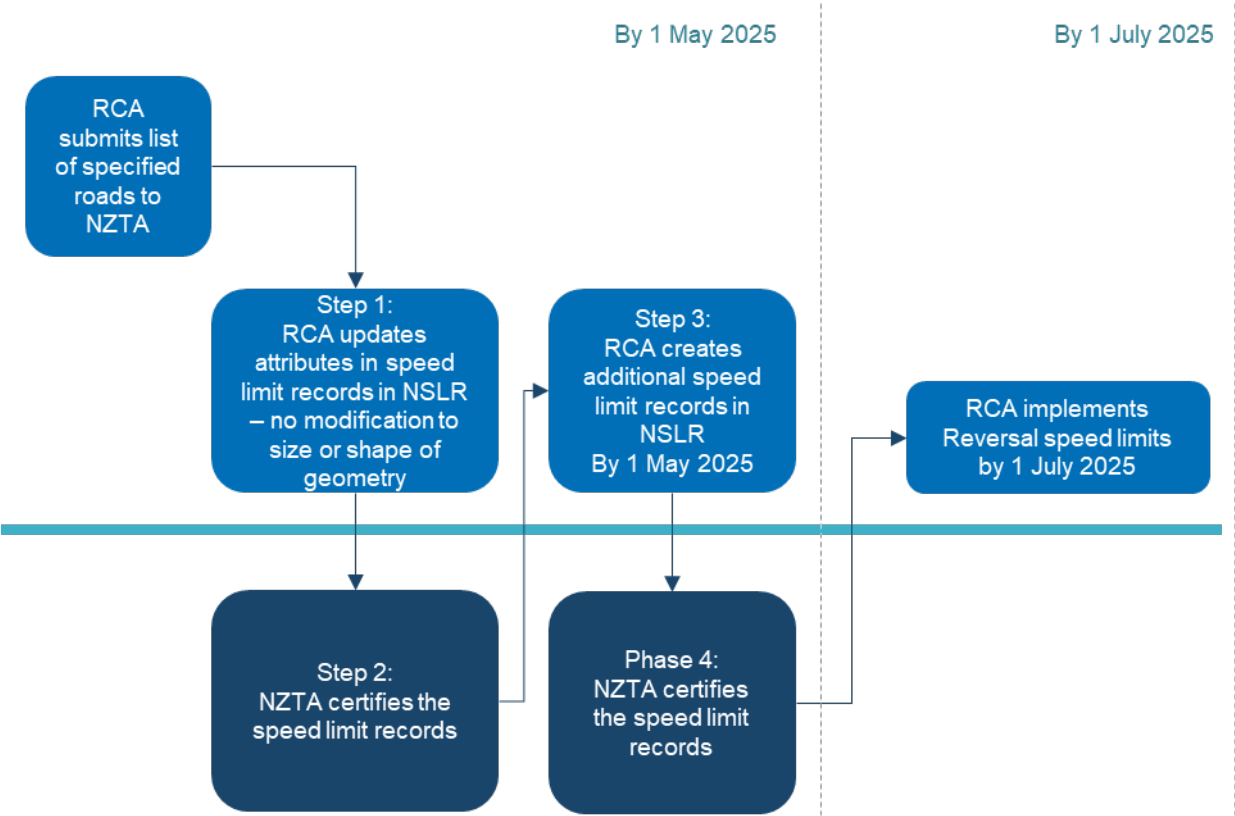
By 1 May 2025

By 1 July 2025

RCA submits list of specified roads to NZTA

Step 1: RCA updates attributes in speed limit records in NSLR – no modification to size or shape of geometry

Step 3: RCA creates additional speed limit records in NSLR By 1 May 2025

RCA implements Reversal speed limits by 1 July 2025

Step 2: NZTA certifies the speed limit records

Phase 4: NZTA certifies the speed limit records